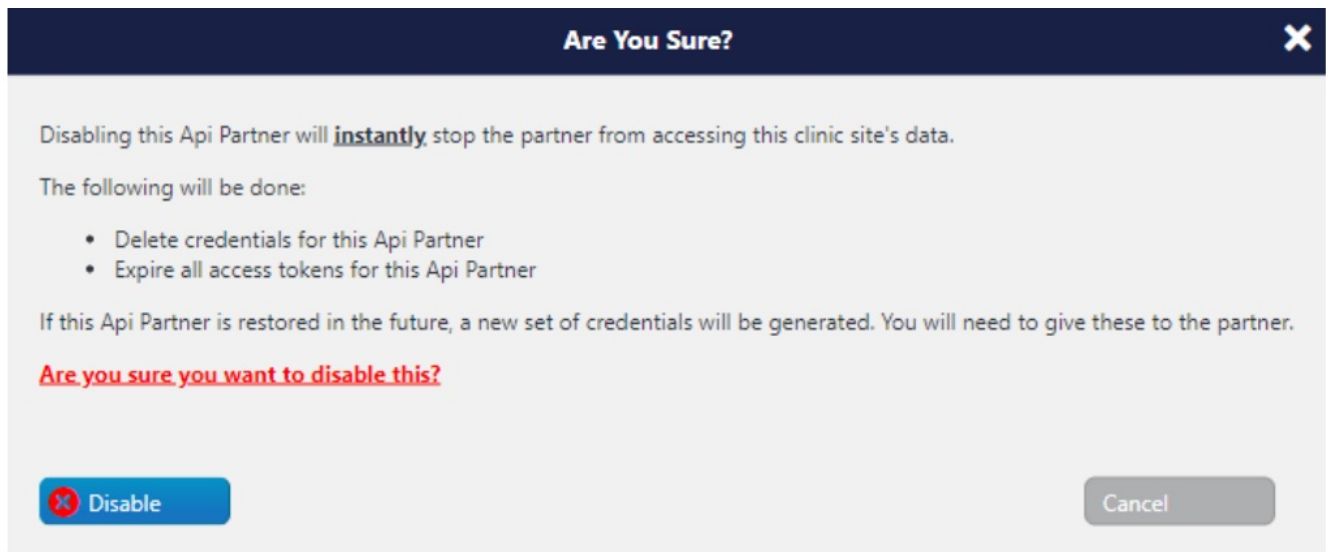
Are You Sure?

Disabling this Api Partner will **instantly** stop the partner from accessing this clinic site's data.

The following will be done:

- Delete credentials for this Api Partner
- Expire all access tokens for this Api Partner

If this Api Partner is restored in the future, a new set of credentials will be generated. You will need to give these to the partner.

Are you sure you want to disable this?

Disable

Cancel